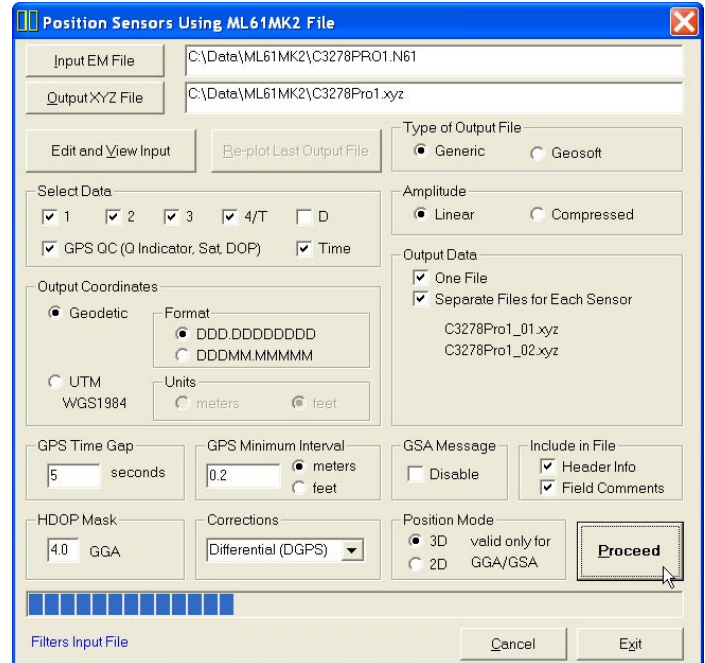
Position Sensors Using ML61MK2 File

Input EM File
C:\Data\ML61MK2\C3278PRO1.N61

Output XYZ File
C:\Data\ML61MK2\C3278Pro1.xyz

Edit and View Input

Re-plot Last Output File

Type of Output File
Generic
Geosoft

Select Data
1
2
3
4/T
D
GPS QC (Q Indicator, Sat, DOP)
Time

Amplitude
Linear
Compressed

Output Data
One File
Separate Files for Each Sensor
C3278Pro1_01.xyz
C3278Pro1_02.xyz

Output Coordinates
Geodetic
Format
DDD.DDDDDDDD
DDDMM.MMMMM
UTM
WGS1984
Units
meters
feet

GPS Time Gap
5
seconds

GPS Minimum Interval
0.2
meters
feet

GSA Message
Disable

Include in File
Header Info
Field Comments

HDOP Mask
4.0
GGA

Corrections
Differential (DGPS)

Position Mode
3D
2D
valid only for GGA/GSA

Proceed

Filters Input File

Cancel

Exit